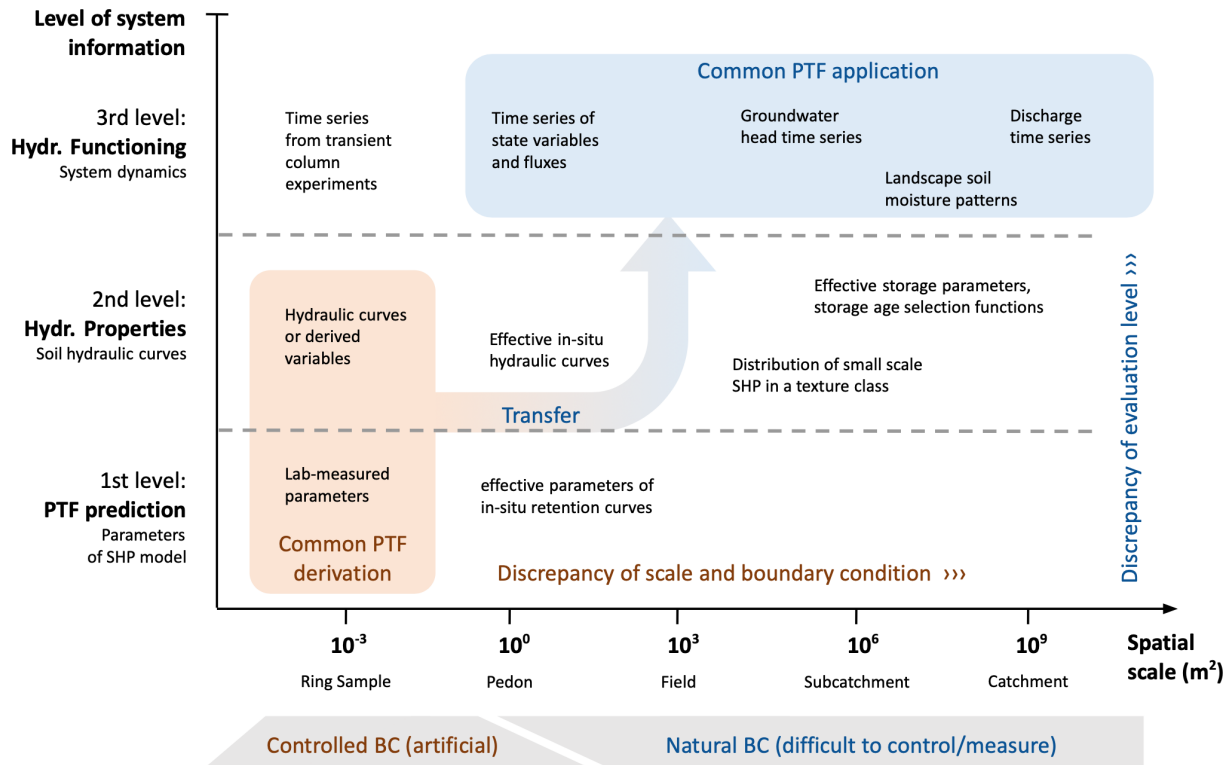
Level of system information

3rd level:
Hydr. Functioning
System dynamics

Time series from transient column experiments

Common PTF application

Time series of state variables and fluxes

Groundwater head time series

Discharge time series

Landscape soil moisture patterns

2nd level:
Hydr. Properties
Soil hydraulic curves

Hydraulic curves or derived variables

Effective in-situ hydraulic curves

Effective storage parameters, storage age selection functions

Distribution of small scale SHP in a texture class

Transfer

1st level:
PTF prediction
Parameters of SHP model

Lab-measured parameters

effective parameters of in-situ retention curves

Common PTF derivation

Discrepancy of scale and boundary condition ›››

Discrepancy of evaluation level ›››

$10^{-3}$
Ring Sample

$10^{0}$
Pedon

$10^{3}$
Field

$10^{6}$
Subcatchment

$10^{9}$
Catchment

Spatial scale ($m^2$)

Controlled BC (artificial)

Natural BC (difficult to control/measure)